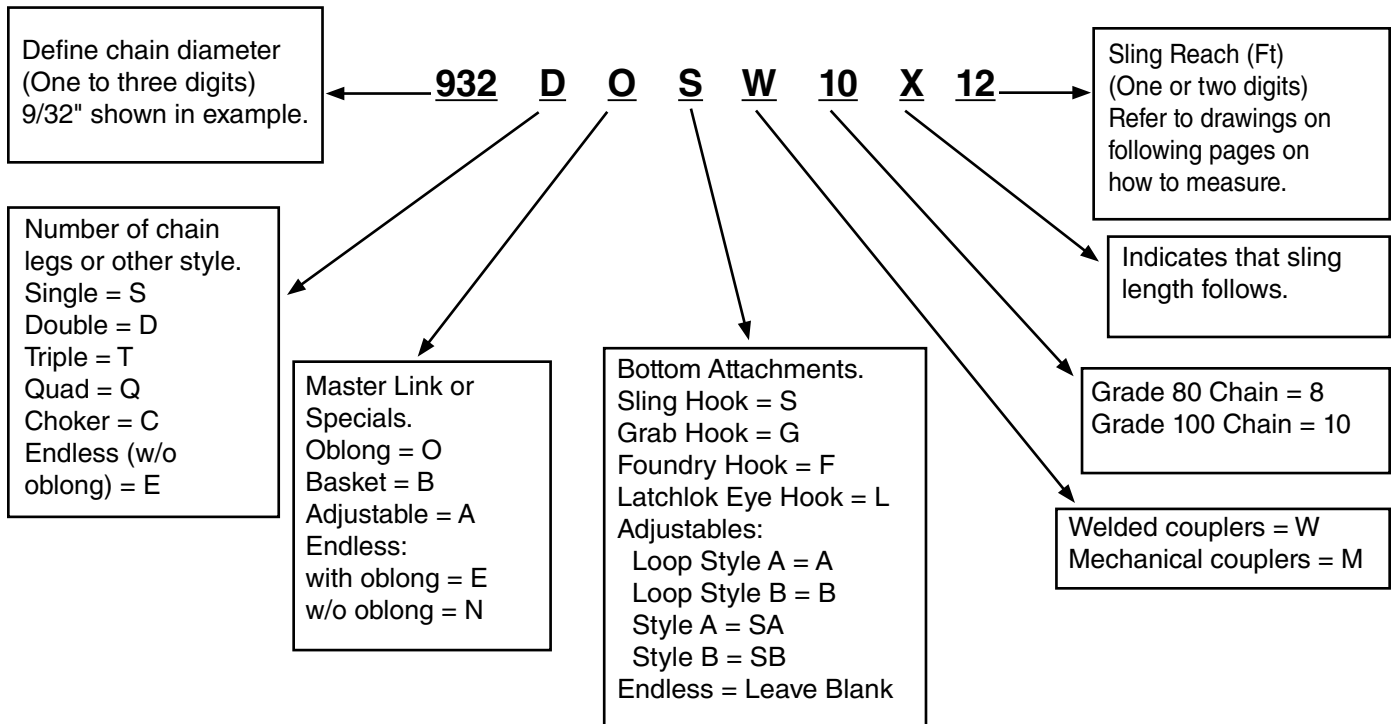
Define chain diameter (One to three digits) 9/32" shown in example.

932 D O S W 10 X 12

Sling Reach (Ft) (One or two digits) Refer to drawings on following pages on how to measure.

Number of chain legs or other style.
Single = S
Double = D
Triple = T
Quad = Q
Choker = C
Endless (w/o oblong) = E

Indicates that sling length follows.

Master Link or Specials.
Oblong = O
Basket = B
Adjustable = A
Endless:
with oblong = E
w/o oblong = N

Bottom Attachments.
Sling Hook = S
Grab Hook = G
Foundry Hook = F
Latchlok Eye Hook = L
Adjustables:
Loop Style A = A
Loop Style B = B
Style A = SA
Style B = SB
Endless = Leave Blank

Grade 80 Chain = 8
Grade 100 Chain = 10

Welded couplers = W
Mechanical couplers = M